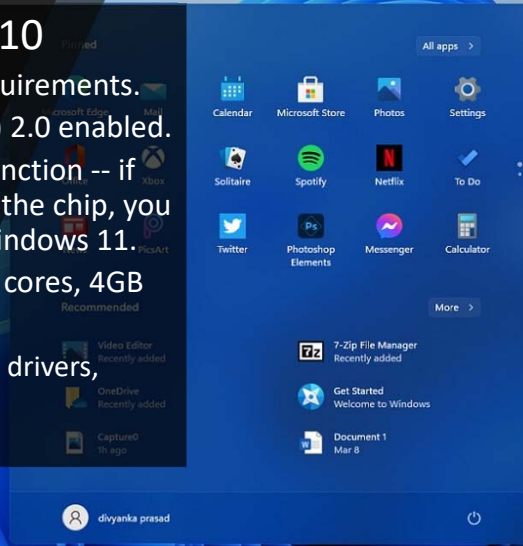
10
uirements.
2.0 enabled.
nction -- if
the chip, you
indows 11.
cores, 4GB

drivers,

Pinned
crosoft Edge
Mail
Xbox
PicsArt
Recommended
Video Editor
Recently added
OneDrive
Recently added
Capture0
3h ago

All apps >

Calendar
Microsoft Store
Photos
Settings
Solitaire
Spotify
Netflix
To Do
Twitter
Photoshop Elements
Messenger
Calculator

More >

7-Zip File Manager
Recently added
Get Started
Welcome to Windows
Document 1
Mar 8

divyanka prasad